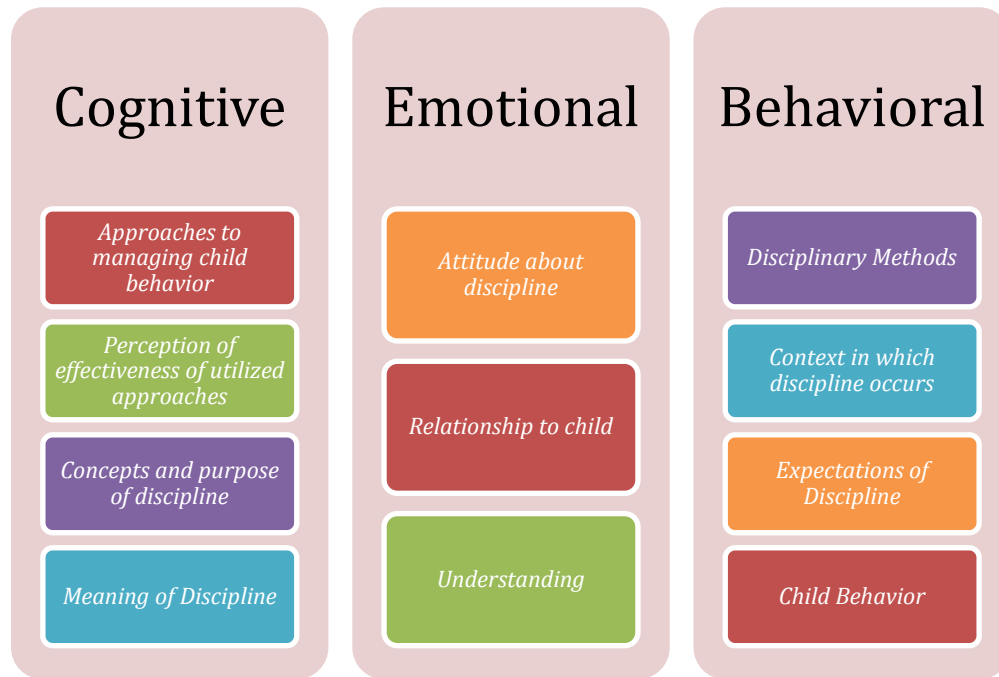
Cognitive

Approaches to managing child behavior

Perception of effectiveness of utilized approaches

Concepts and purpose of discipline

Meaning of Discipline

Emotional

Attitude about discipline

Relationship to child

Understanding

Behavioral

Disciplinary Methods

Context in which discipline occurs

Expectations of Discipline

Child Behavior